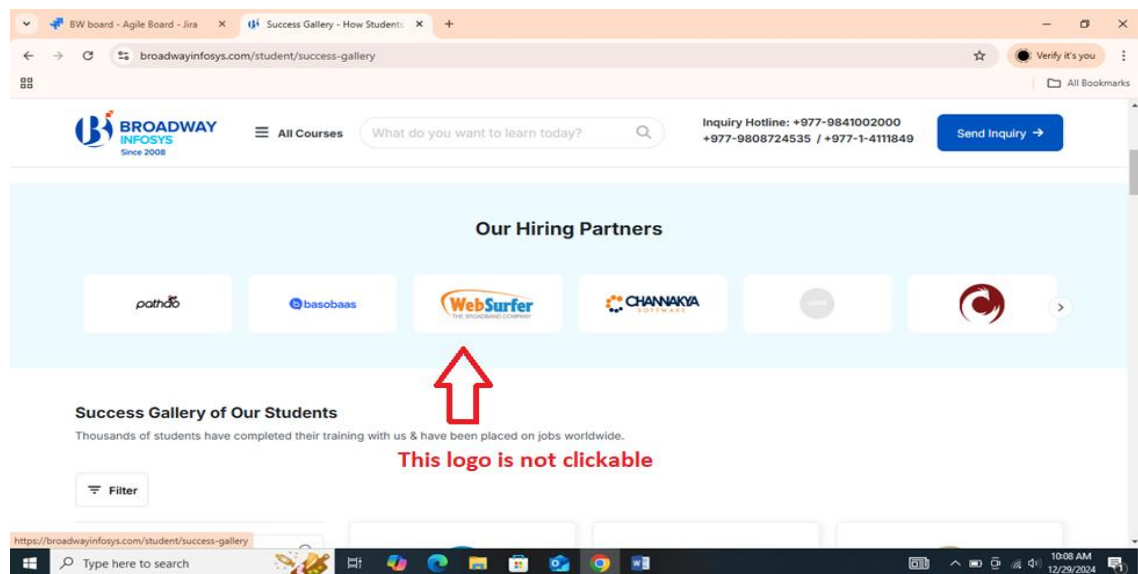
BW board - Agile Board - Jira
Success Gallery - How Students

broadwayinfosys.com/student/success-gallery

Verify it's you

All Bookmarks

BROADWAY INFOSYS Since 2008

All Courses

What do you want to learn today?

Inquiry Hotline: +977-9841002000
+977-9808724535 / +977-1-4111849

Send Inquiry →

Our Hiring Partners

pathao

basobaas

WebSurfer THE BROADBAND COMPANY

CHANNAKYA SOFTWARE

Success Gallery of Our Students

Thousands of students have completed their training with us & have been placed on jobs worldwide.

This logo is not clickable

Filter

https://broadwayinfosys.com/student/success-gallery

Type here to search

10:08 AM
12/29/2024